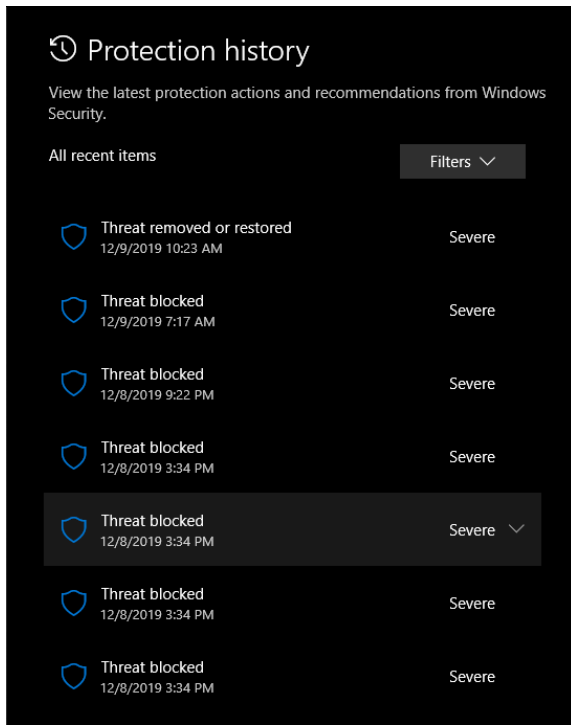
Protection history

View the latest protection actions and recommendations from Windows Security.

All recent items

Filters

Threat removed or restored
12/9/2019 10:23 AM
Severe

Threat blocked
12/9/2019 7:17 AM
Severe

Threat blocked
12/8/2019 9:22 PM
Severe

Threat blocked
12/8/2019 3:34 PM
Severe

Threat blocked
12/8/2019 3:34 PM
Severe

Threat blocked
12/8/2019 3:34 PM
Severe

Threat blocked
12/8/2019 3:34 PM
Severe